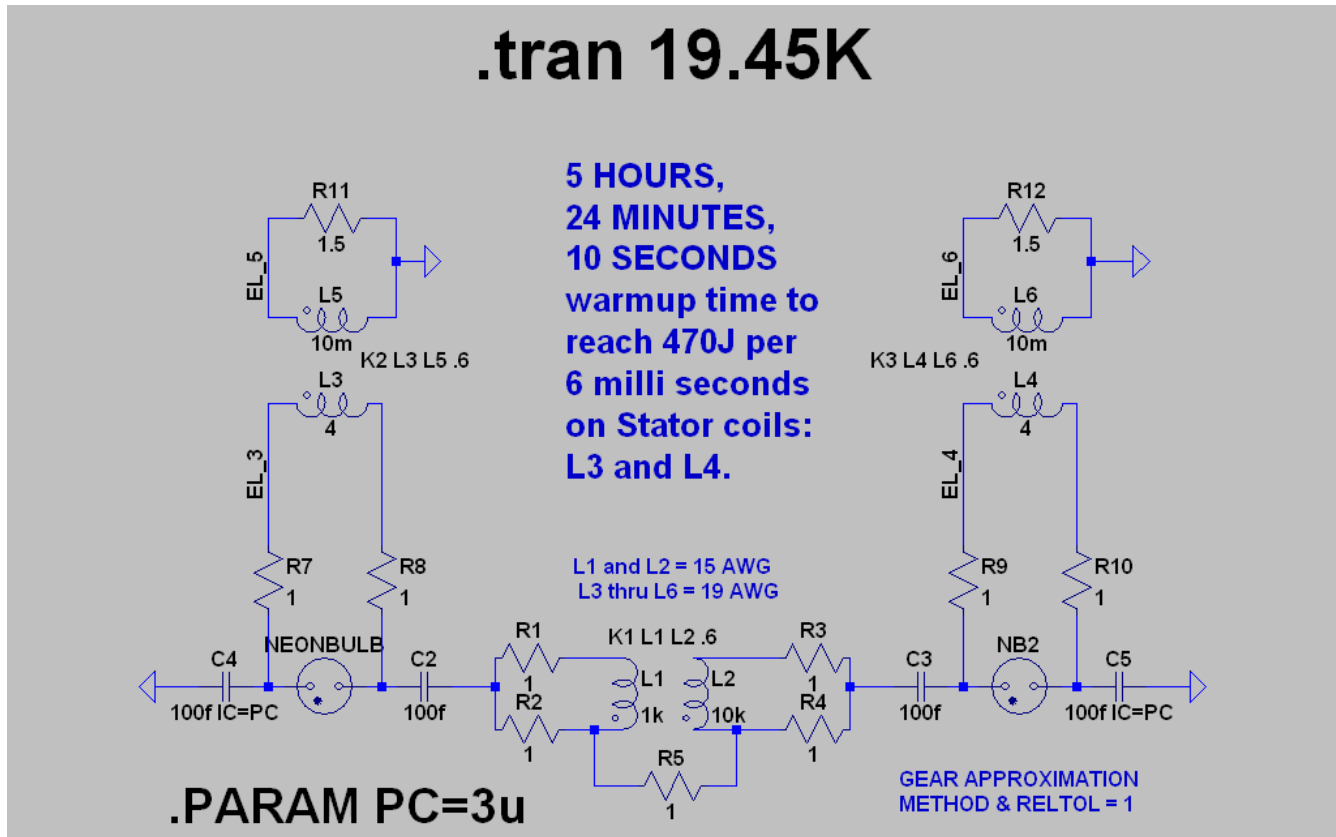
.tran 19.45K

5 HOURS,
24 MINUTES,
10 SECONDS
warmup time to reach 470J per 6 milli seconds on Stator coils: L3 and L4.

R11
1.5
EL_5
L5
10m
K2 L3 L5 .6
L3
4
EL_3
R7
1
R8
1

R12
1.5
EL_6
L6
10m
K3 L4 L6 .6
L4
4
EL_4
R9
1
R10
1

L1 and L2 = 15 AWG
L3 thru L6 = 19 AWG

C4
100f IC=PC
NEONBULB
C2
100f
R1
1
R2
1
K1 L1 L2 .6
L1
1k
L2
10k
R3
1
R4
1
R5
1
C3
100f
NB2
C5
100f IC=PC

.PARAM PC=3u

GEAR APPROXIMATION
METHOD & RELTOL = 1